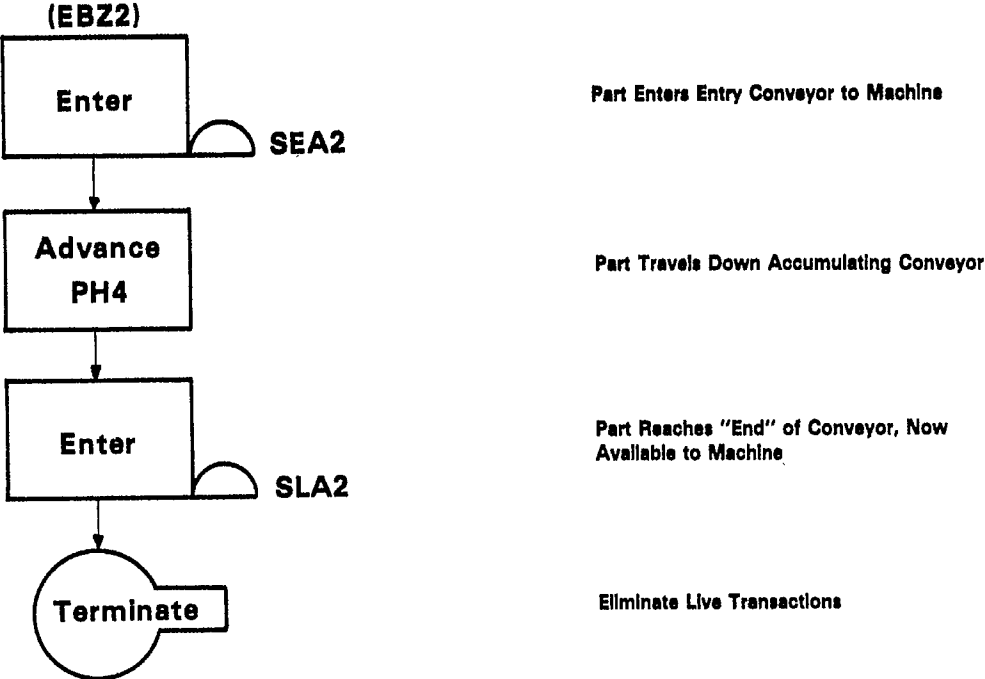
(EBZ2)

Enter

SEA2

Part Enters Entry Conveyor to Machine

Advance PH4

Part Travels Down Accumulating Conveyor

Enter

SLA2

Part Reaches "End" of Conveyor, Now Available to Machine

Terminate

Eliminate Live Transactions